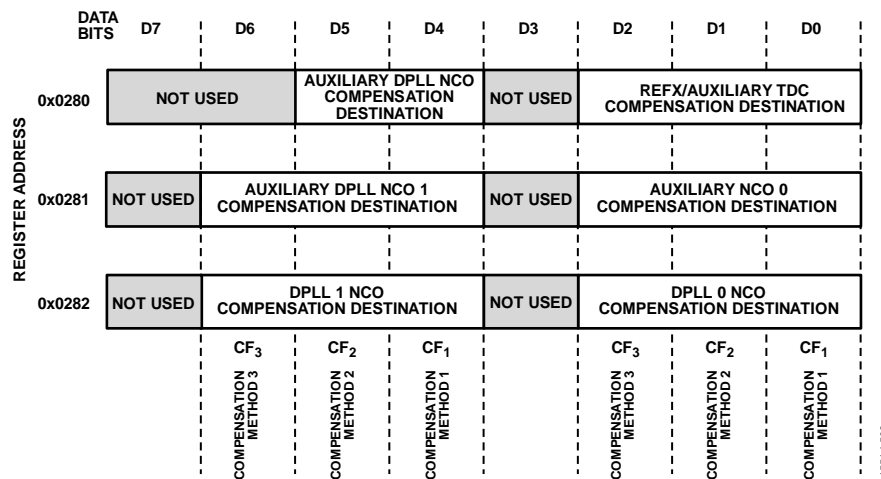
DATA BITS D7 D6 D5 D4 D3 D2 D1 D0

REGISTER ADDRESS

0x0280 NOT USED AUXILIARY DPLL NCO COMPENSATION DESTINATION NOT USED REFX/AUXILIARY TDC COMPENSATION DESTINATION

0x0281 NOT USED AUXILIARY DPLL NCO 1 COMPENSATION DESTINATION NOT USED AUXILIARY NCO 0 COMPENSATION DESTINATION

0x0282 NOT USED DPLL 1 NCO COMPENSATION DESTINATION NOT USED DPLL 0 NCO COMPENSATION DESTINATION

$CF_3$ $CF_2$ $CF_1$ $CF_3$ $CF_2$ $CF_1$

COMPENSATION METHOD 3
COMPENSATION METHOD 2
COMPENSATION METHOD 1
COMPENSATION METHOD 3
COMPENSATION METHOD 2
COMPENSATION METHOD 1

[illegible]